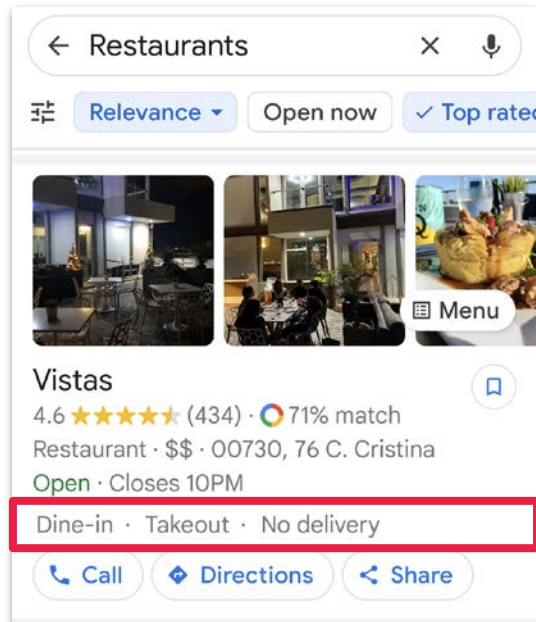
Restaurants

Relevance ▾ Open now ✓ Top rate

Menu

Vistas

4.6 ★★★★★ (434) · 71% match

Restaurant · $$ · 00730, 76 C. Cristina

Open · Closes 10PM

Dine-in · Takeout · No delivery

Call Directions Share